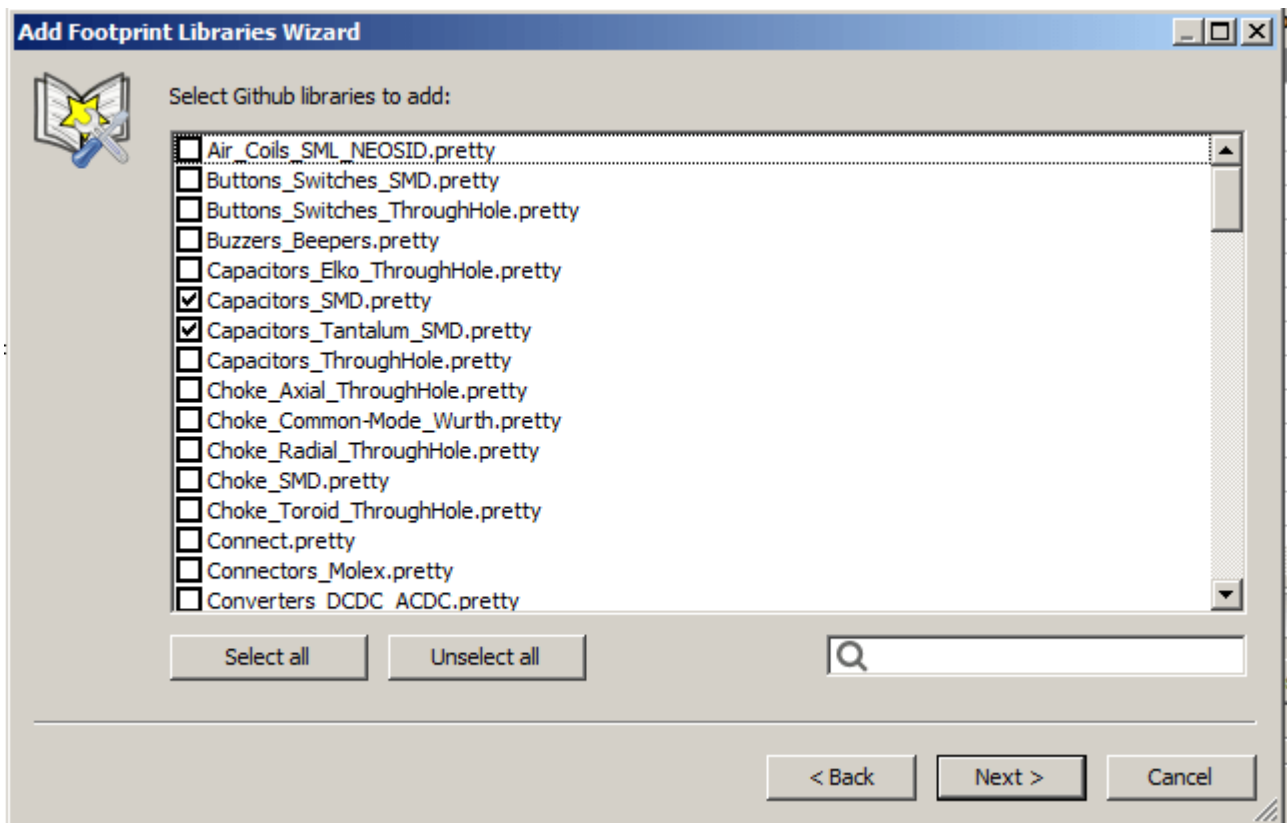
Add Footprint Libraries Wizard

Select Github libraries to add:

Air_Coils_SML_NEOSID.pretty
Buttons_Switches_SMD.pretty
Buttons_Switches_ThroughHole.pretty
Buzzers_Beepers.pretty
Capacitors_Elko_ThroughHole.pretty
Capacitors_SMD.pretty
Capacitors_Tantalum_SMD.pretty
Capacitors_ThroughHole.pretty
Choke_Axial_ThroughHole.pretty
Choke_Common-Mode_Wurth.pretty
Choke_Radial_ThroughHole.pretty
Choke_SMD.pretty
Choke_Toroid_ThroughHole.pretty
Connect.pretty
Connectors_Molex.pretty
Converters_DCDC_ACDC.pretty

Select all
Unselect all

< Back
Next >
Cancel